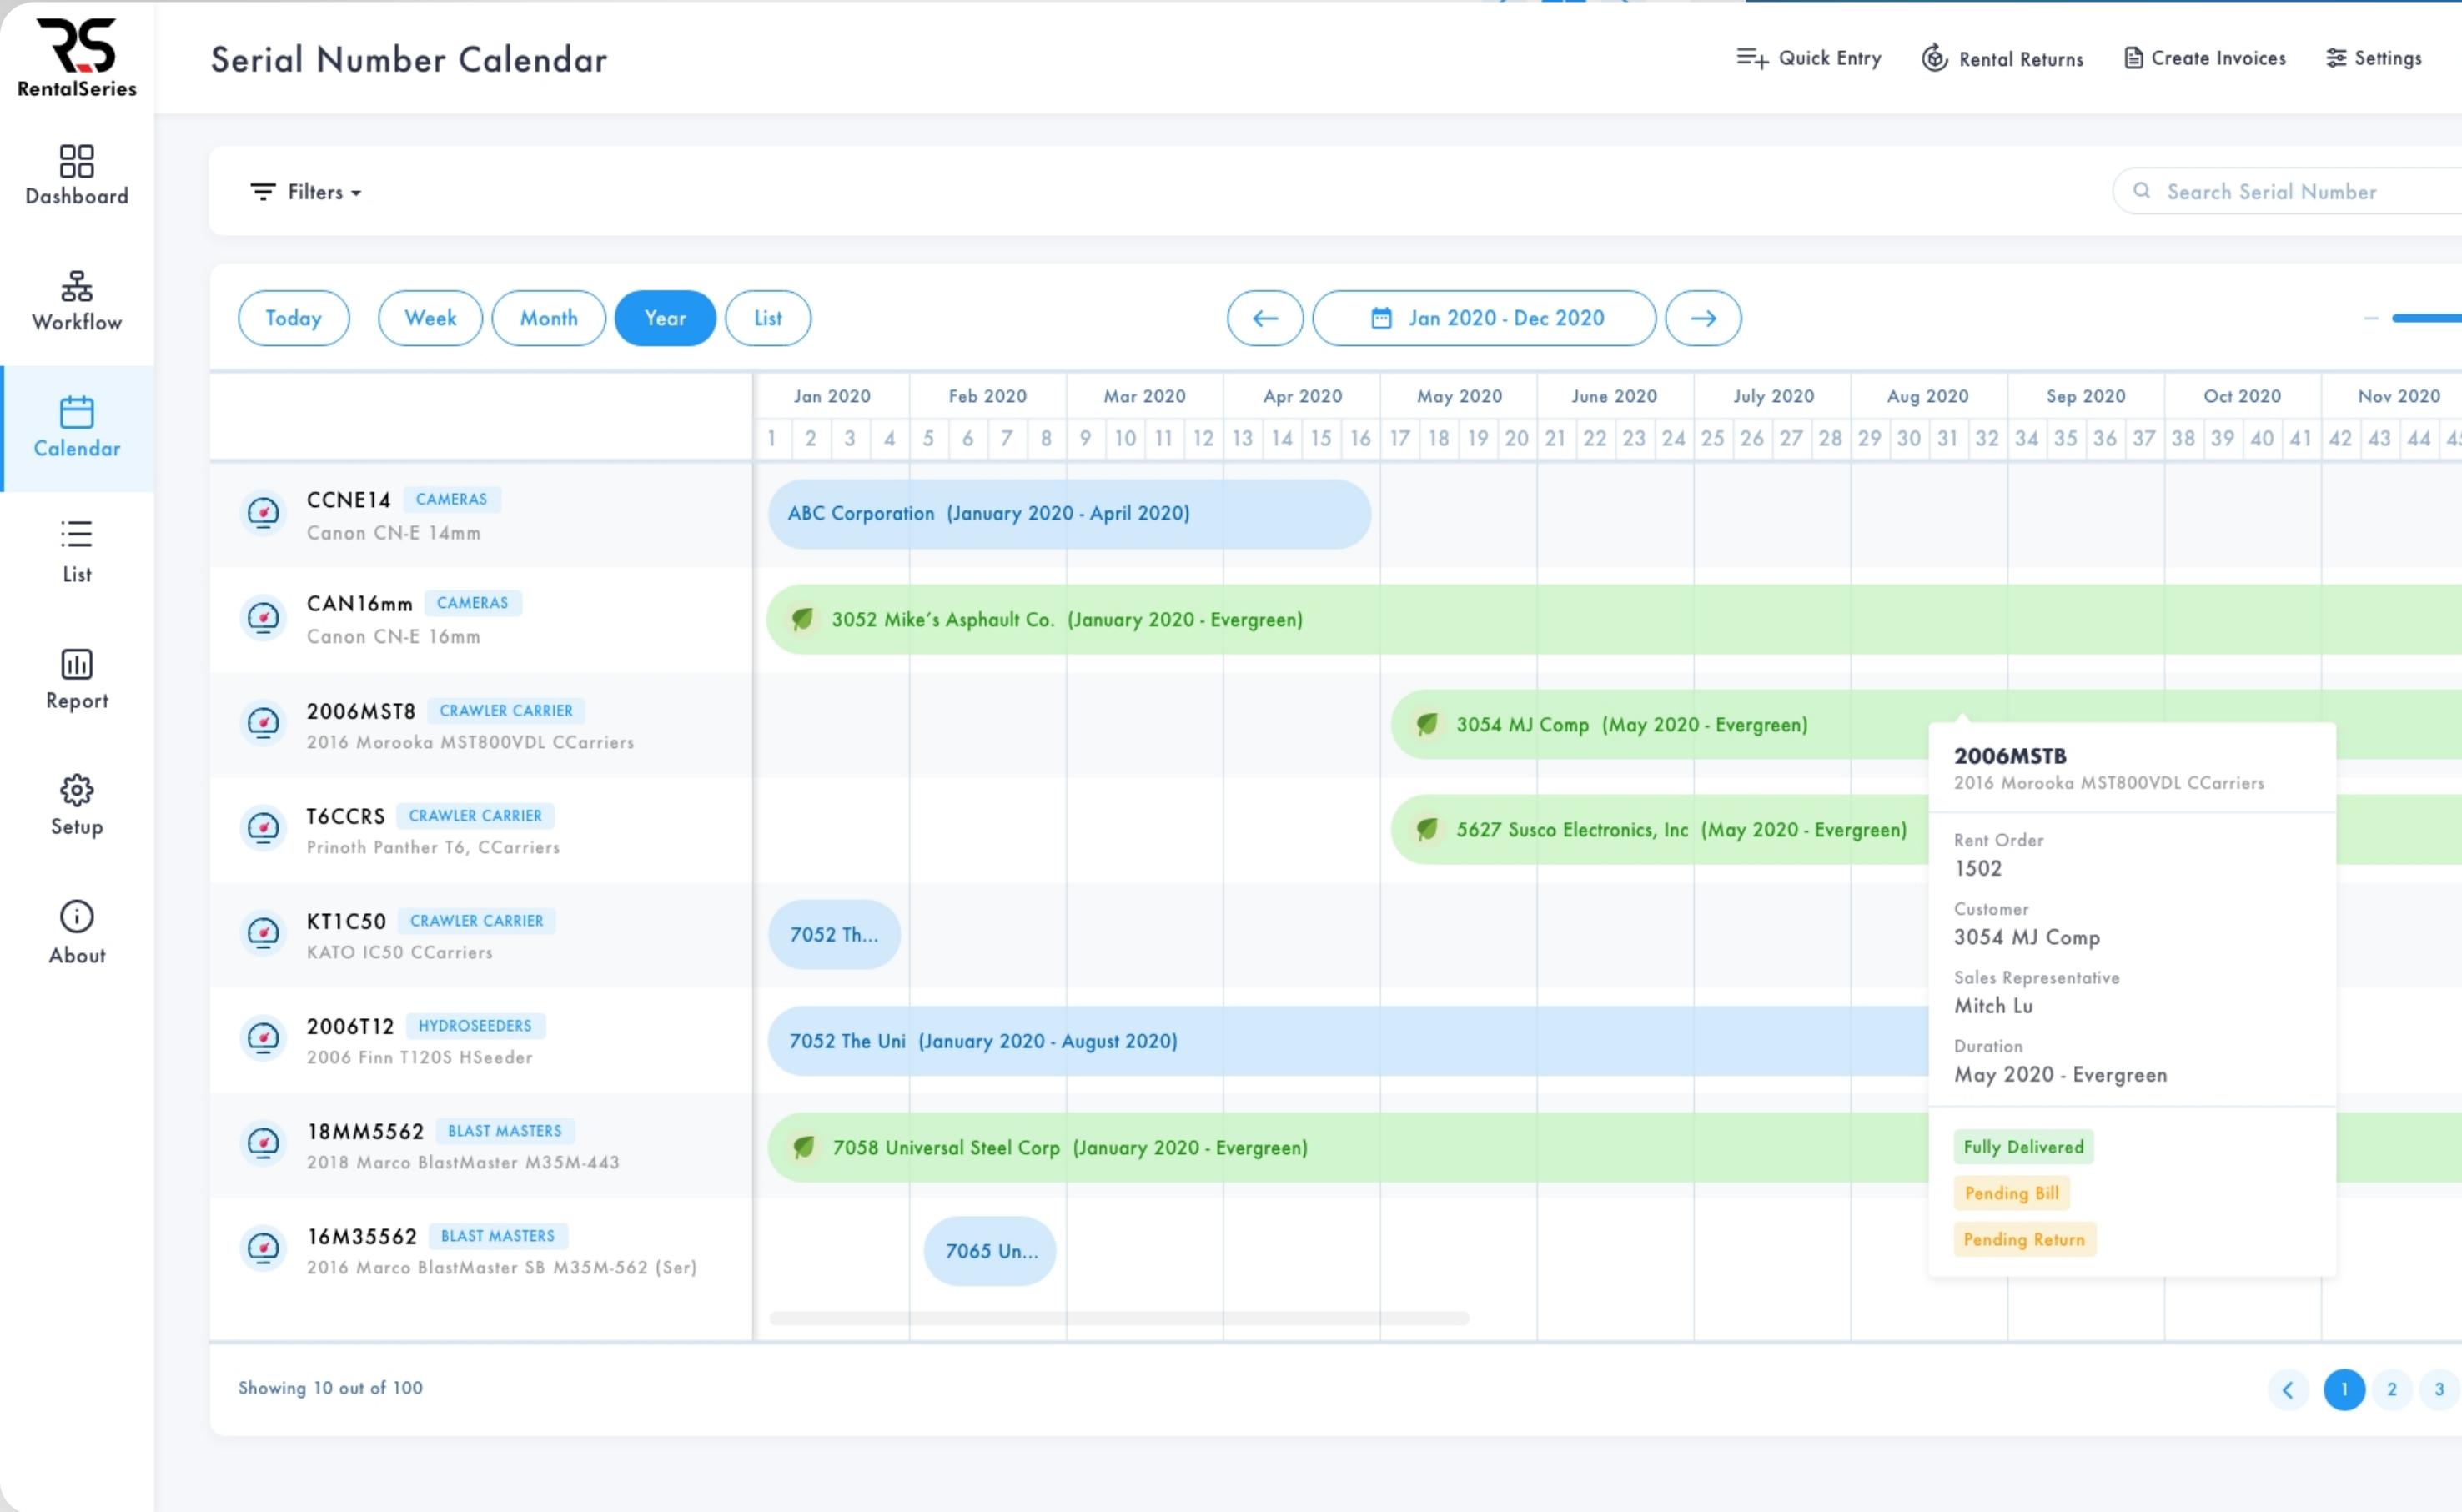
RS
RentalSeries

Serial Number Calendar

Quick Entry
Rental Returns
Create Invoices
Settings

Dashboard
Workflow
Calendar
List
Report
Setup
About

Filters

Search Serial Number

Today
Week
Month
Year
List

Jan 2020 - Dec 2020

| | Jan 2020 | Feb 2020 | Mar 2020 | Apr 2020 | May 2020 | June 2020 | July 2020 | Aug 2020 | Sep 2020 | Oct 2020 | Nov 2020 |
|---|---|---|---|---|---|---|---|---|---|---|---|

1 2 3 4 5 6 7 8 9 10 11 12 13 14 15 16 17 18 19 20 21 22 23 24 25 26 27 28 29 30 31 32 34 35 36 37 38 39 40 41 42 43 44

CCNE14 CAMERAS
Canon CN-E 14mm
ABC Corporation (January 2020 - April 2020)

CAN16mm CAMERAS
Canon CN-E 16mm
3052 Mike's Asphault Co. (January 2020 - Evergreen)

2006MST8 CRAWLER CARRIER
2016 Morooka MST800VDL CCarriers
3054 MJ Comp (May 2020 - Evergreen)

T6CCRS CRAWLER CARRIER
Prinoth Panther T6, CCarriers
5627 Susco Electronics, Inc (May 2020 - Evergreen)

KT1C50 CRAWLER CARRIER
KATO IC50 CCarriers
7052 Th...

2006T12 HYDROSEEDERS
2006 Finn T120S HSeeder
7052 The Uni (January 2020 - August 2020)

18MM5562 BLAST MASTERS
2018 Marco BlastMaster M35M-443
7058 Universal Steel Corp (January 2020 - Evergreen)

16M35562 BLAST MASTERS
2016 Marco BlastMaster SB M35M-562 (Ser)
7065 Un...

2006MSTB
2016 Morooka MST800VDL CCarriers
Rent Order
1502
Customer
3054 MJ Comp
Sales Representative
Mitch Lu
Duration
May 2020 - Evergreen
Fully Delivered
Pending Bill
Pending Return

Showing 10 out of 100

1 2 3